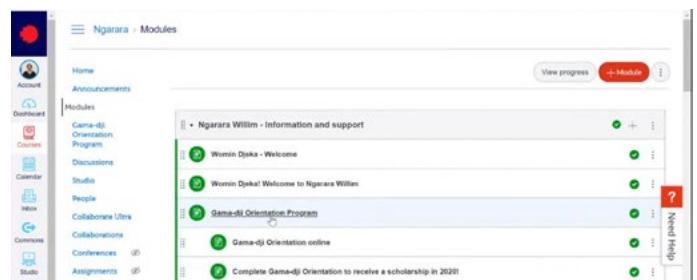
Account
Dashboard
Courses
Calendar
Inbox
Commons
Studio

Ngarara › Modules

Home
Announcements
Modules
Gama-dji Orientation Program
Discussions
Studio
People
Collaborate Ultra
Collaborations
Conferences
Assignments

View progress
+ Module

Ngarara Willim - Information and support

Womin Djeka - Welcome

Womin Djeka! Welcome to Ngarara Willim

Gama-dji Orientation Program

Gama-dji Orientation online

Complete Gama-dji Orientation to receive a scholarship in 2020!

?
Need Help